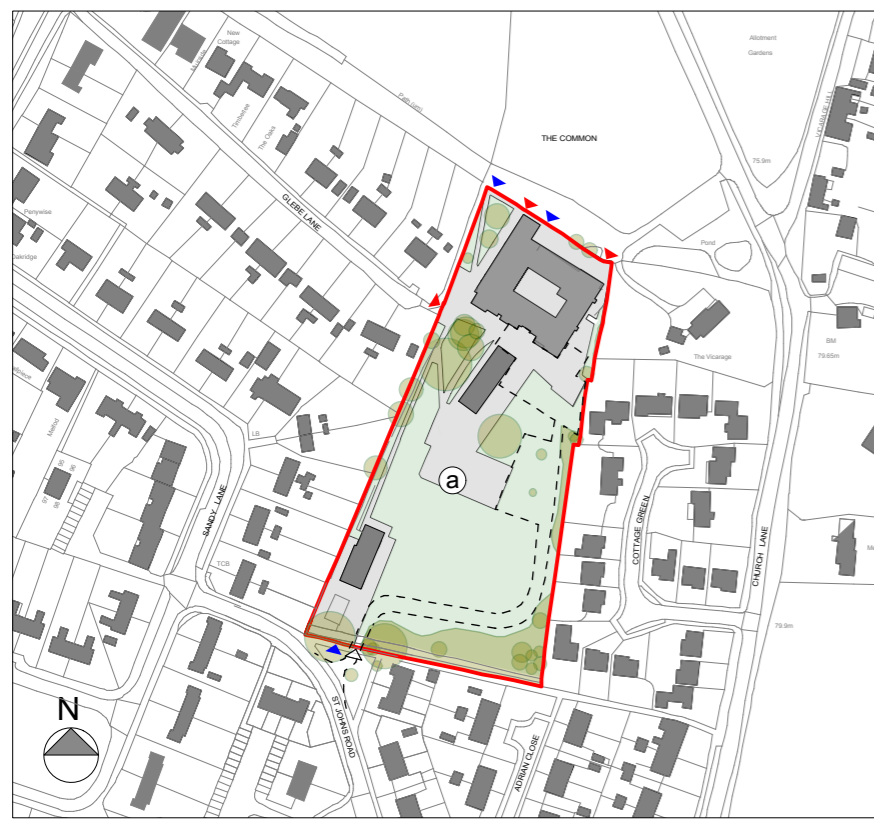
New Cottage

Timbertree

The Oaks

Allotment Gardens

Path (um)

THE COMMON

75.9m

VICARAGE LANE

Penywise

Oakridge

GLEBE LANE

Pond

The Vicarage

BM 79.65m

LB

a

Melrose

Melford

95

96

97

98

SANDY LANE

COTTAGE GREEN

CHURCH LANE

TCB

79.9m

N

ST JOHNS ROAD

ADRIAN CLOSE